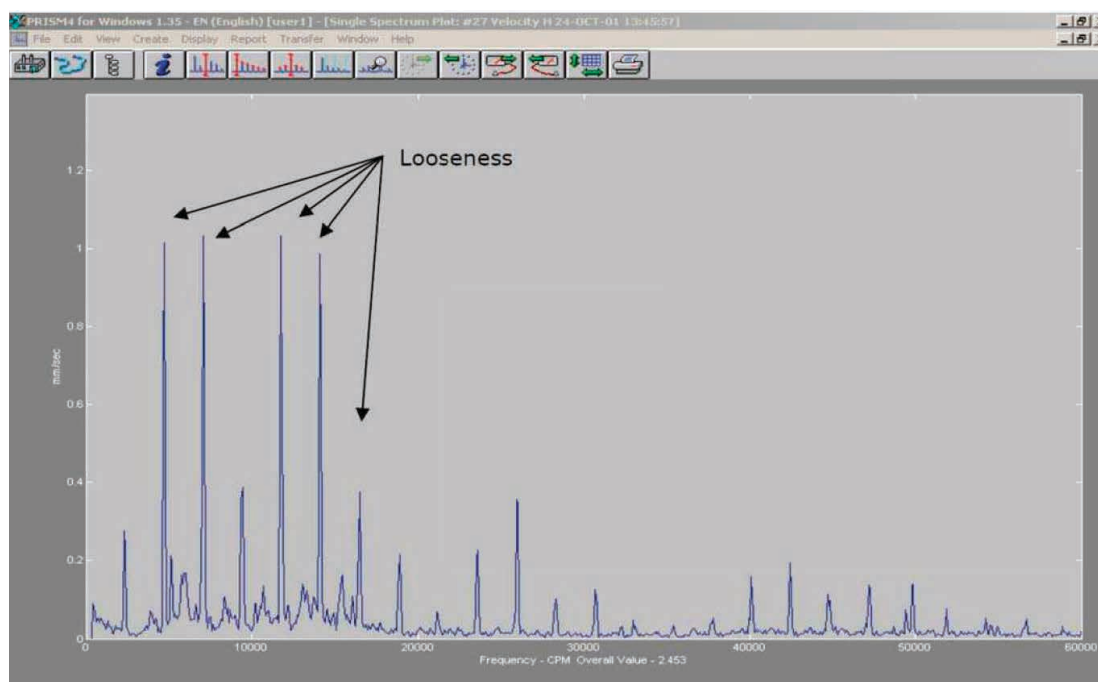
PRISM4 for Windows 1.35 - EN (English) [user1] - [Single Spectrum Plot: #27 Velocity H 24-OCT-01 13:45:57]

File Edit View Create Display Report Transfer Window Help

Looseness

1.2
1
0.8
0.6
0.4
0.2
0

mm/sec

0
10000
20000
30000
40000
50000
60000

Frequency - CPM Overall Value - 2.453